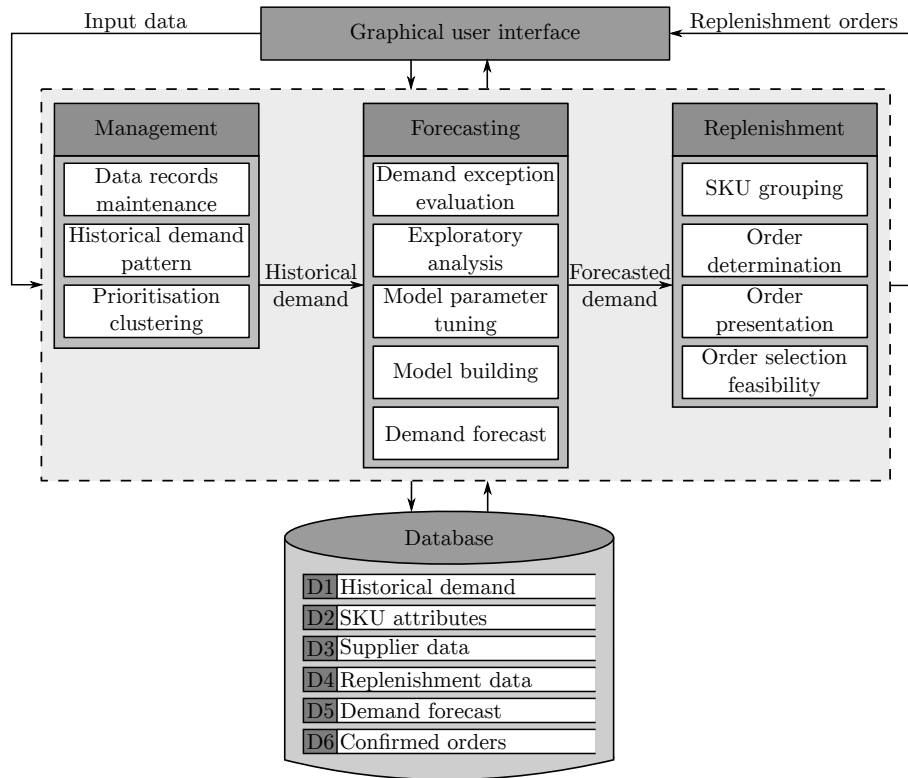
Input data

Graphical user interface

Replenishment orders

Management

Data records maintenance

Historical demand pattern

Prioritisation clustering

Historical demand

Forecasting

Demand exception evaluation

Exploratory analysis

Model parameter tuning

Model building

Demand forecast

Forecasted demand

Replenishment

SKU grouping

Order determination

Order presentation

Order selection feasibility

Database

D1 Historical demand

D2 SKU attributes

D3 Supplier data

D4 Replenishment data

D5 Demand forecast

D6 Confirmed orders